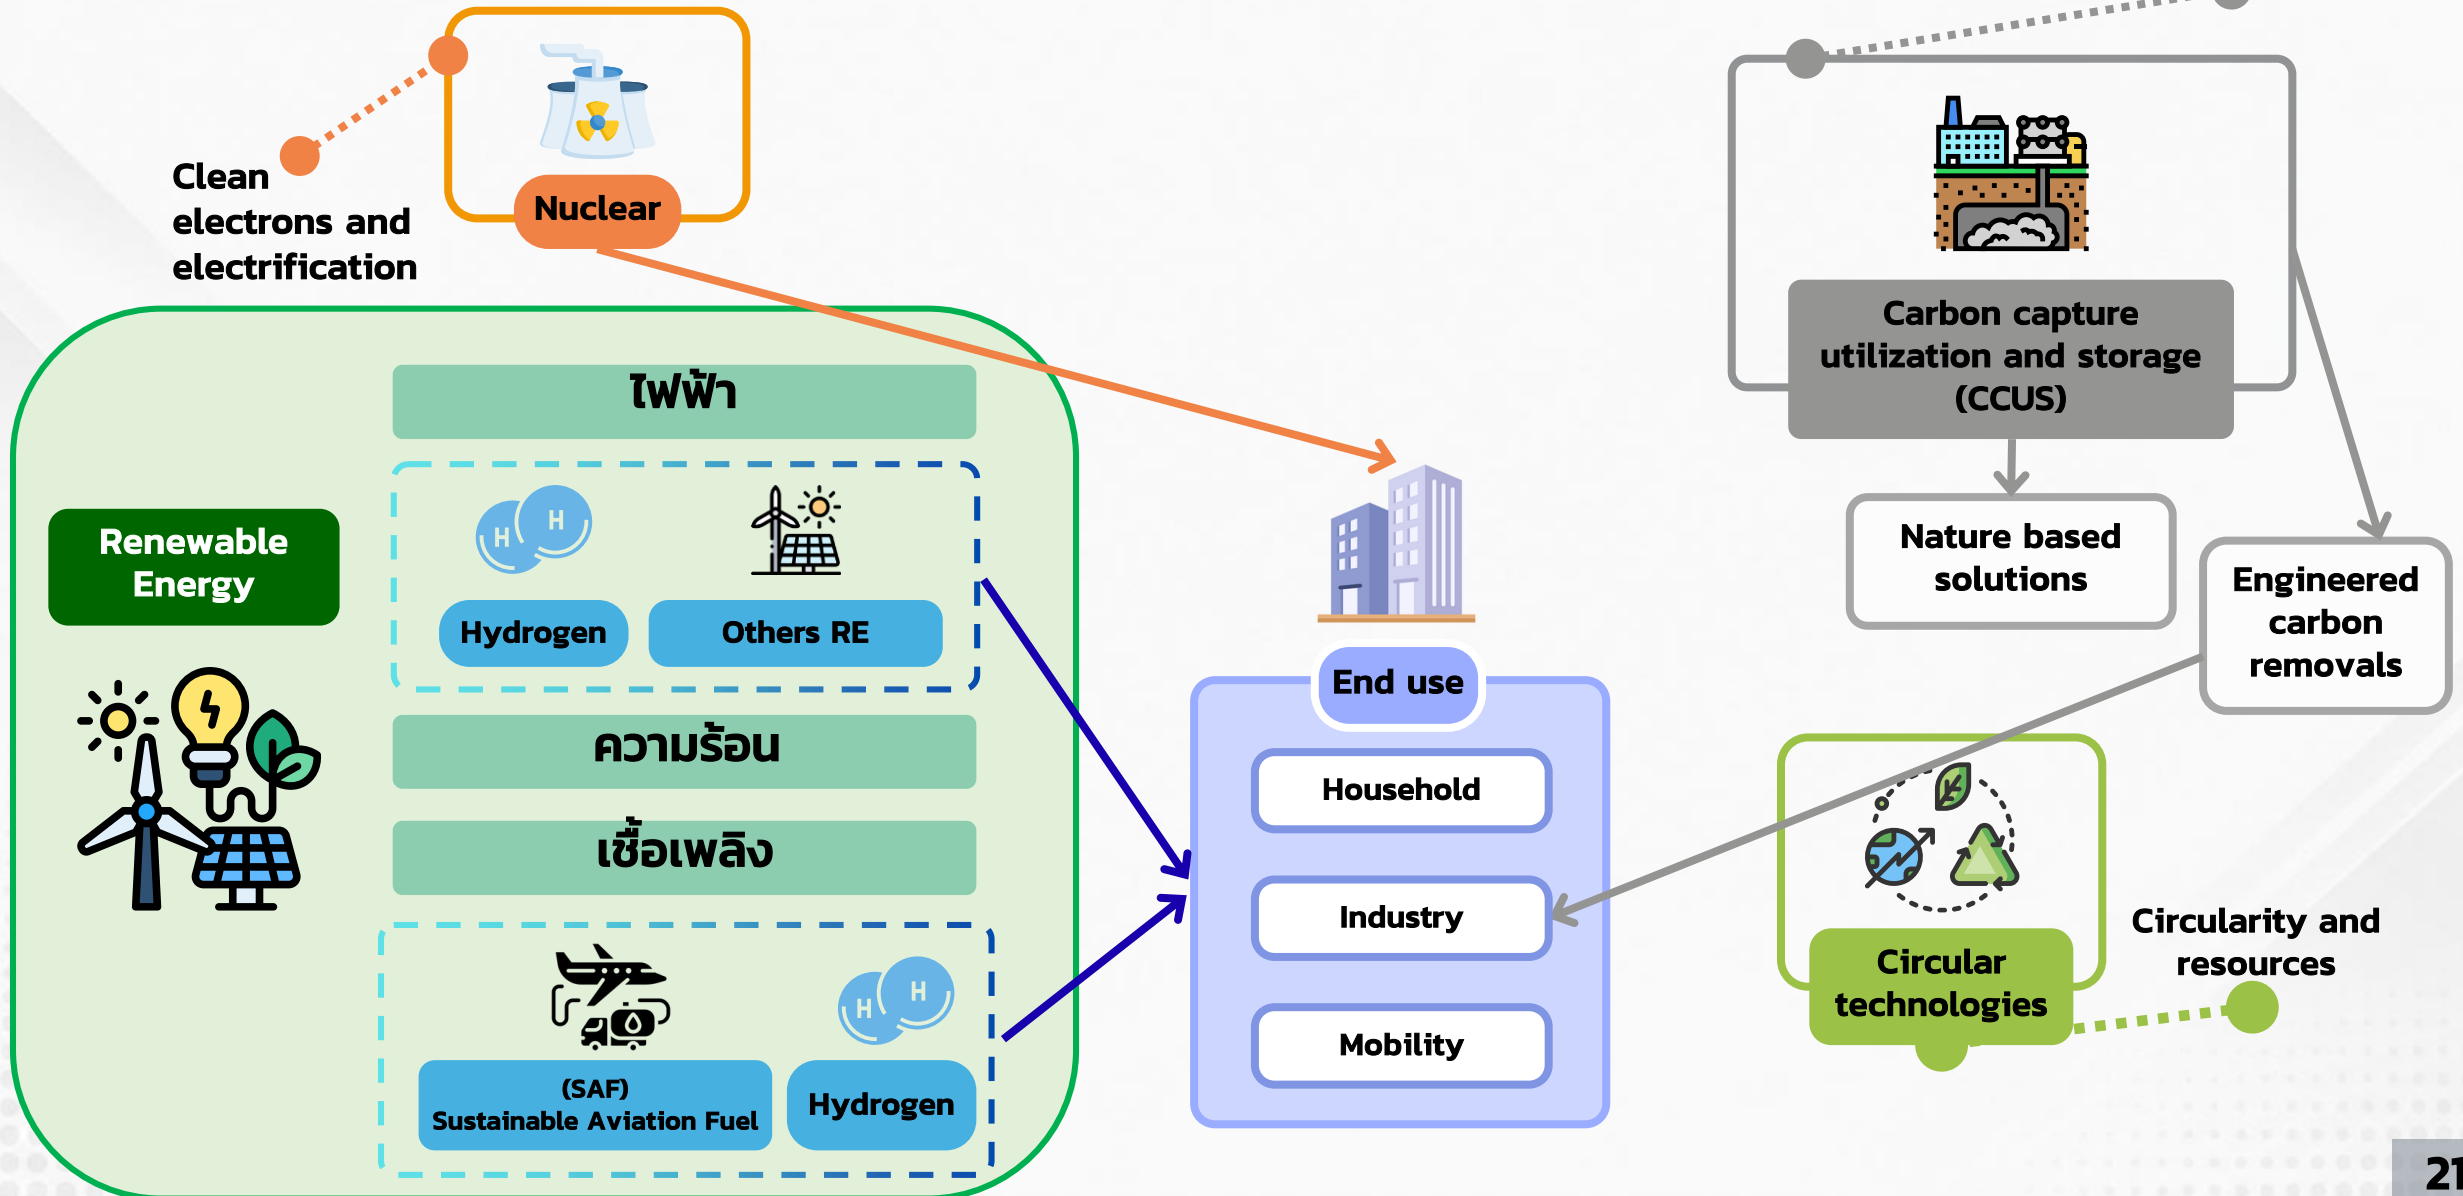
Clean electrons and electrification

Nuclear

Carbon capture utilization and storage (CCUS)

Nature based solutions

Engineered carbon removals

ไฟฟ้า

Renewable Energy

H H

Hydrogen

Others RE

ความร้อน

เชื้อเพลิง

(SAF) Sustainable Aviation Fuel

H H

Hydrogen

End use

Household

Industry

Mobility

Circular technologies

Circularity and resources

21